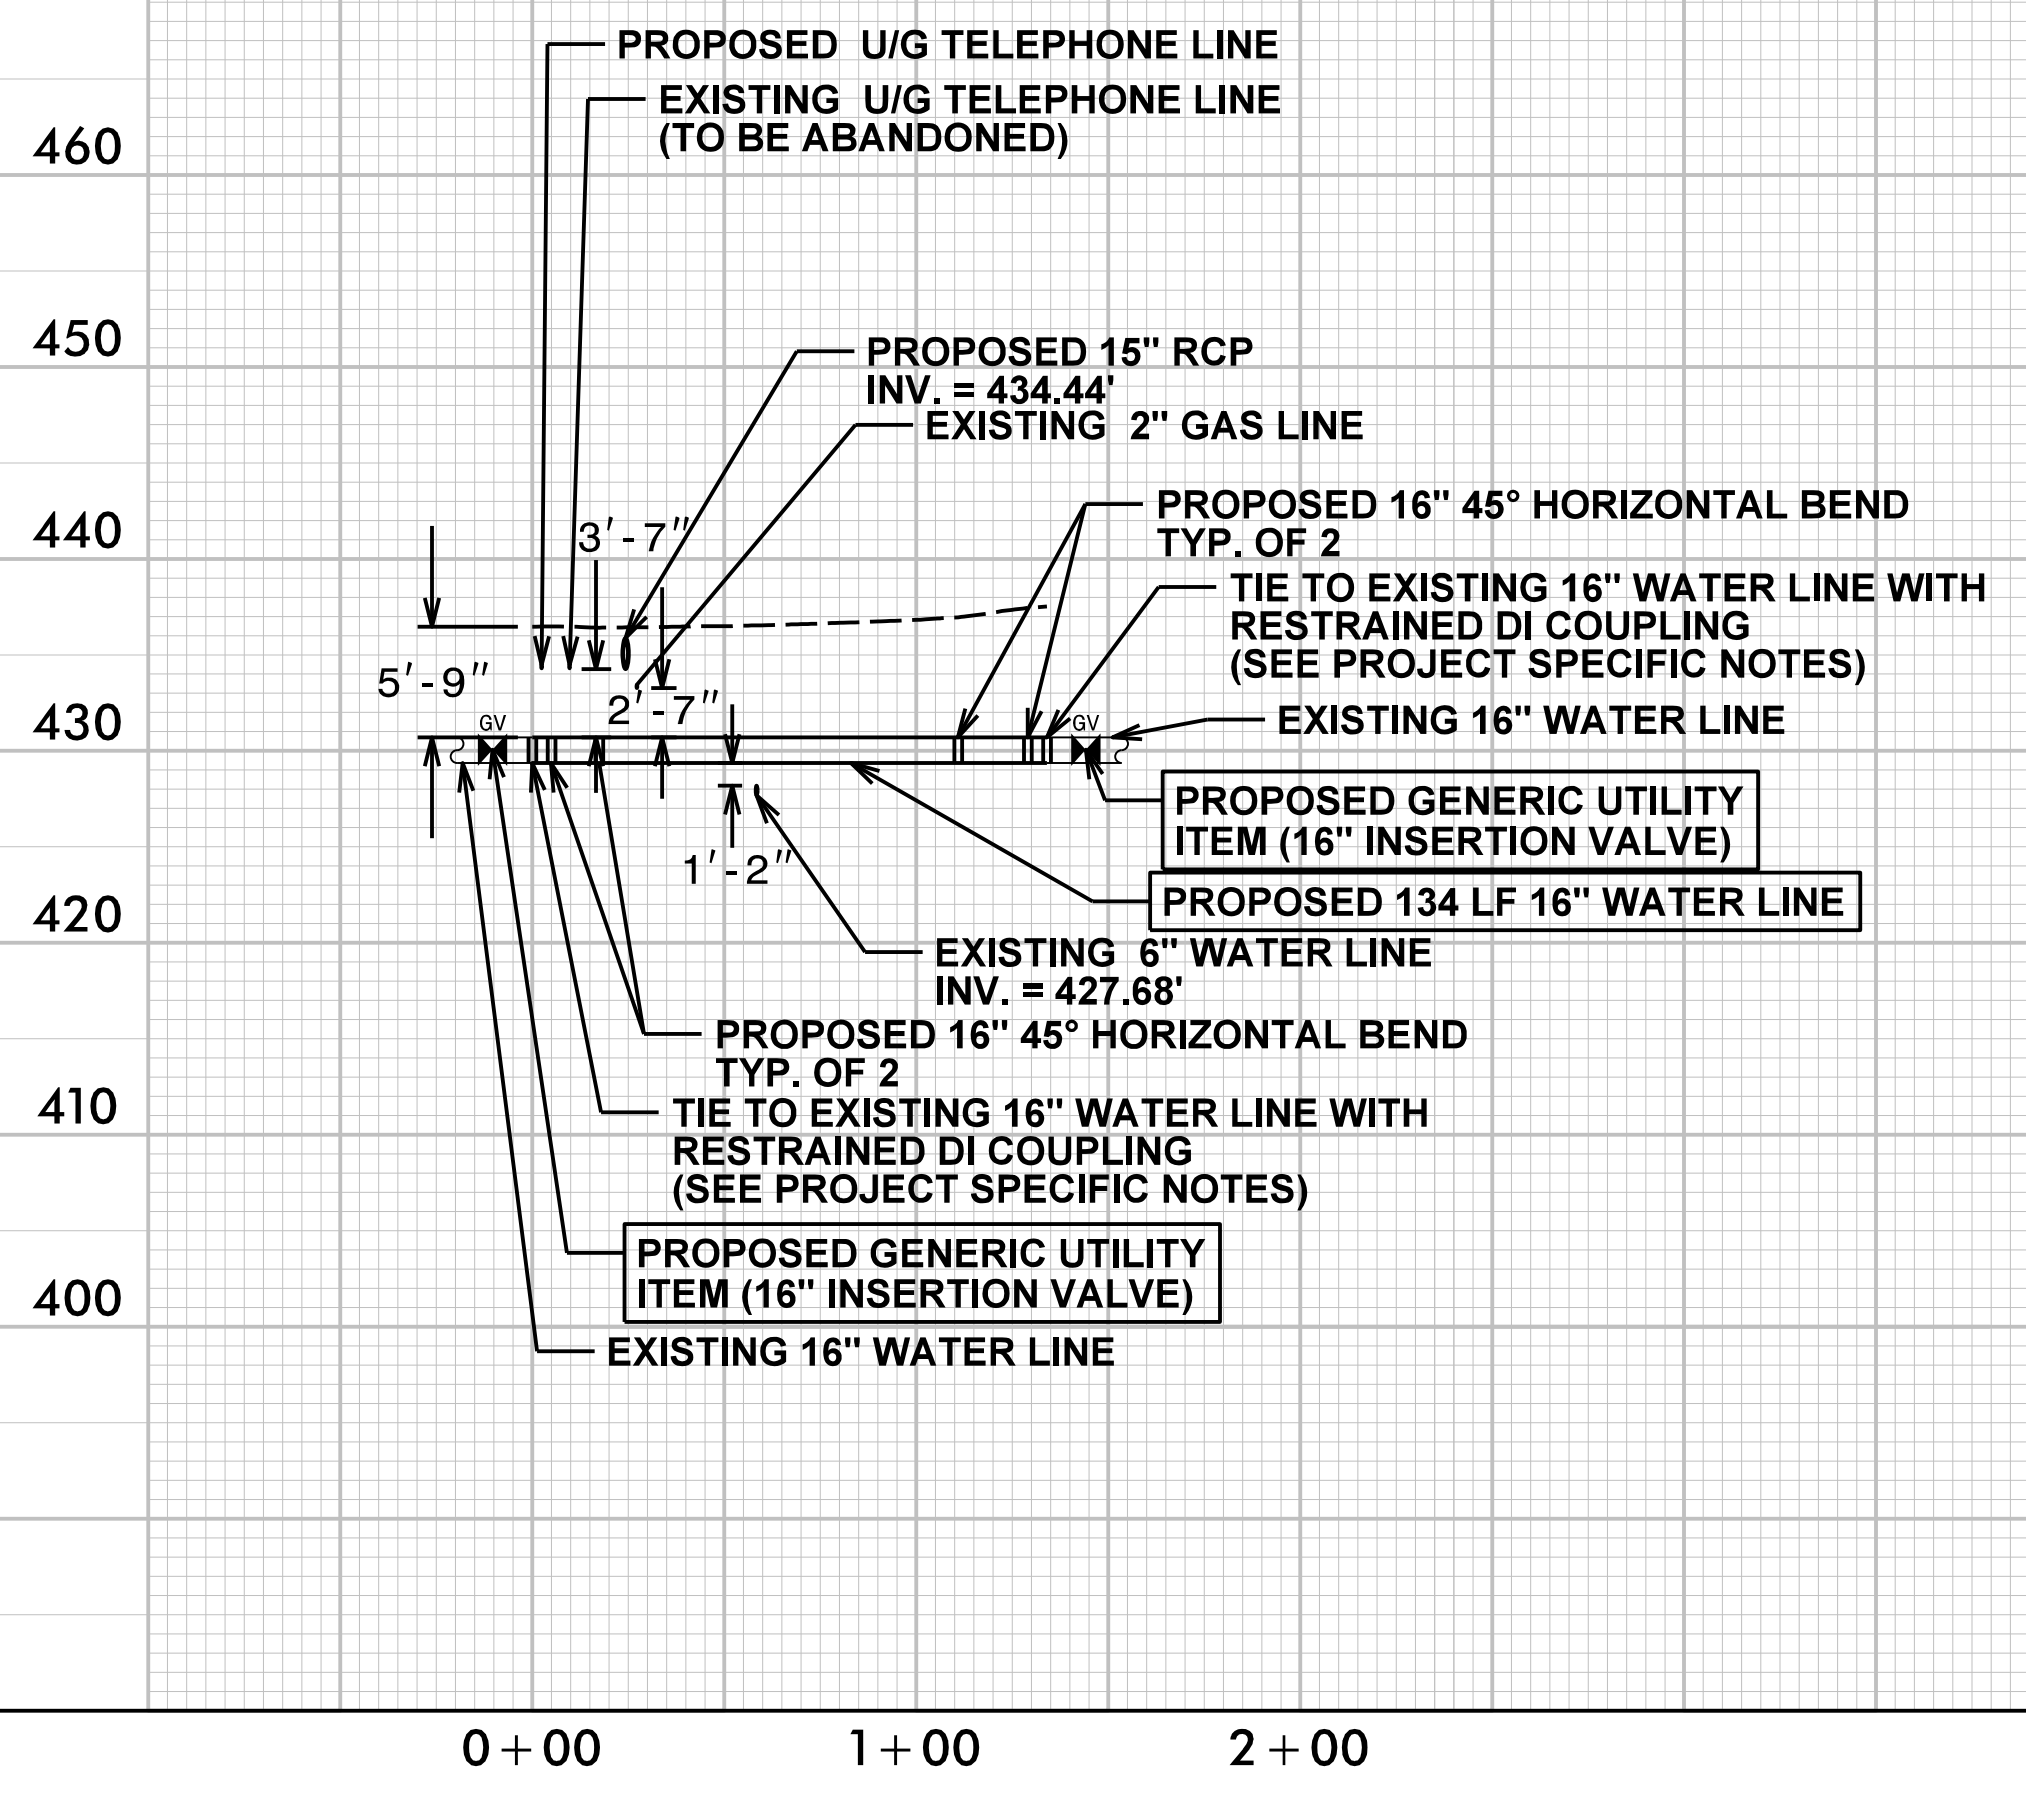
PROPOSED U/G TELEPHONE LINE
EXISTING U/G TELEPHONE LINE (TO BE ABANDONED)

460

450

PROPOSED 15" RCP
INV. = 434.44'
EXISTING 2" GAS LINE

440

3′-7″

PROPOSED 16" 45° HORIZONTAL BEND TYP. OF 2
TIE TO EXISTING 16" WATER LINE WITH RESTRAINED DI COUPLING (SEE PROJECT SPECIFIC NOTES)

5′-9″

2′-7″

430

GV

GV

EXISTING 16" WATER LINE

PROPOSED GENERIC UTILITY ITEM (16" INSERTION VALVE)

1′-2″

PROPOSED 134 LF 16" WATER LINE

420

EXISTING 6" WATER LINE
INV. = 427.68'

PROPOSED 16" 45° HORIZONTAL BEND TYP. OF 2

410

TIE TO EXISTING 16" WATER LINE WITH RESTRAINED DI COUPLING (SEE PROJECT SPECIFIC NOTES)

PROPOSED GENERIC UTILITY ITEM (16" INSERTION VALVE)

400

EXISTING 16" WATER LINE

0+00

1+00

2+00